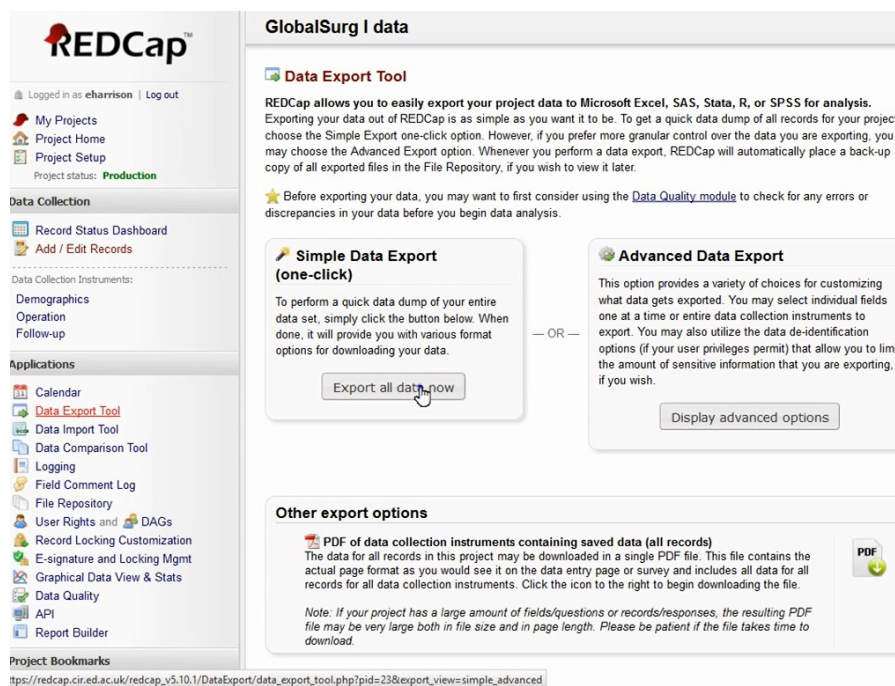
REDCap

Logged in as eharrison | Log out

My Projects
Project Home
Project Setup
Project status: Production

Data Collection

Record Status Dashboard
Add / Edit Records

Data Collection Instruments:
Demographics
Operation
Follow-up

Applications

Calendar
Data Export Tool
Data Import Tool
Data Comparison Tool
Logging
Field Comment Log
File Repository
User Rights and DAGs
Record Locking Customization
E-signature and Locking Mgmt
Graphical Data View & Stats
Data Quality
API
Report Builder

Project Bookmarks

GlobalSurg I data

Data Export Tool

REDCap allows you to easily export your project data to Microsoft Excel, SAS, Stata, R, or SPSS for analysis. Exporting your data out of REDCap is as simple as you want it to be. To get a quick data dump of all records for your project choose the Simple Export one-click option. However, if you prefer more granular control over the data you are exporting, you may choose the Advanced Export option. Whenever you perform a data export, REDCap will automatically place a back-up copy of all exported files in the File Repository, if you wish to view it later.

Before exporting your data, you may want to first consider using the Data Quality module to check for any errors or discrepancies in your data before you begin data analysis.

Simple Data Export (one-click)

To perform a quick data dump of your entire data set, simply click the button below. When done, it will provide you with various format options for downloading your data.

Export all data now

— OR —

Advanced Data Export

This option provides a variety of choices for customizing what data gets exported. You may select individual fields one at a time or entire data collection instruments to export. You may also utilize the data de-identification options (if your user privileges permit) that allow you to lim the amount of sensitive information that you are exporting, if you wish.

Display advanced options

Other export options

PDF of data collection instruments containing saved data (all records)
The data for all records in this project may be downloaded in a single PDF file. This file contains the actual page format as you would see it on the data entry page or survey and includes all data for all records for all data collection instruments. Click the icon to the right to begin downloading the file.

Note: If your project has a large amount of fields/questions or records/responses, the resulting PDF file may be very large both in file size and in page length. Please be patient if the file takes time to download.

PDF

ttps://redcap.cir.ed.ac.uk/redcap_v5.10.1/DataExport/data_export_tool.php?pid=23&export_view=simple_advanced